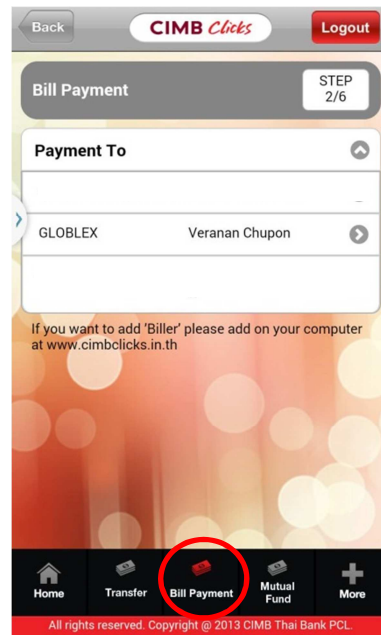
Back
CIMB Clicks
Logout

Bill Payment
STEP 2/6

Payment To

GLOBLEX Veranan Chupon

If you want to add 'Biller' please add on your computer at www.cimbclicks.in.th

Home
Transfer
Bill Payment
Mutual Fund
More

All rights reserved. Copyright @ 2013 CIMB Thai Bank PCL.